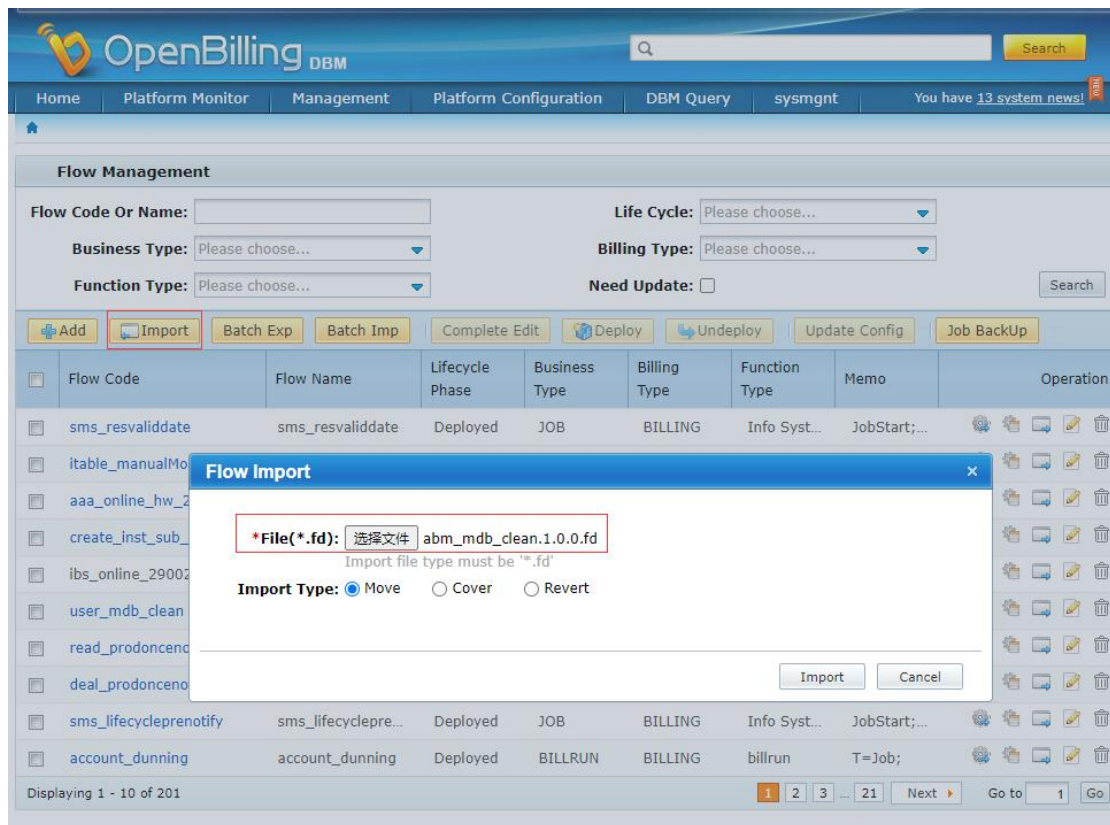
OpenBilling DBM

Search

Home | Platform Monitor | Management | Platform Configuration | DBM Query | sysmgnt | You have 13 system news!

Flow Management

Flow Code Or Name:
Life Cycle: Please choose...
Business Type: Please choose...
Billing Type: Please choose...
Function Type: Please choose...
Need Update:
Search

Add | Import | Batch Exp | Batch Imp | Complete Edit | Deploy | Undeploy | Update Config | Job BackUp

| | Flow Code | Flow Name | Lifecycle Phase | Business Type | Billing Type | Function Type | Memo | Operation |
|---|---|---|---|---|---|---|---|---|
| | sms_resvaliddate | sms_resvaliddate | Deployed | JOB | BILLING | Info Syst... | JobStart;... | |
| | itable_manualMo | | | | | | | |
| | aaa_online_hw_2 | | | | | | | |
| | create_inst_sub_ | | | | | | | |
| | ibs_online_29002 | | | | | | | |
| | user_mdb_clean | | | | | | | |
| | read_prodoncenc | | | | | | | |
| | deal_prodonceno | | | | | | | |
| | sms_lifecycleprenotify | sms_lifecyclepre... | Deployed | JOB | BILLING | Info Syst... | JobStart;... | |
| | account_dunning | account_dunning | Deployed | BILLRUN | BILLING | billrun | T=Job; | |

Displaying 1 - 10 of 201
1 2 3 ... 21 Next ▸ Go to 1 Go

Flow Import ×

*File(*.fd): 选择文件 abm_mdb_clean.1.0.0.fd
Import file type must be '*.fd'
Import Type: Move Cover Revert

Import Cancel